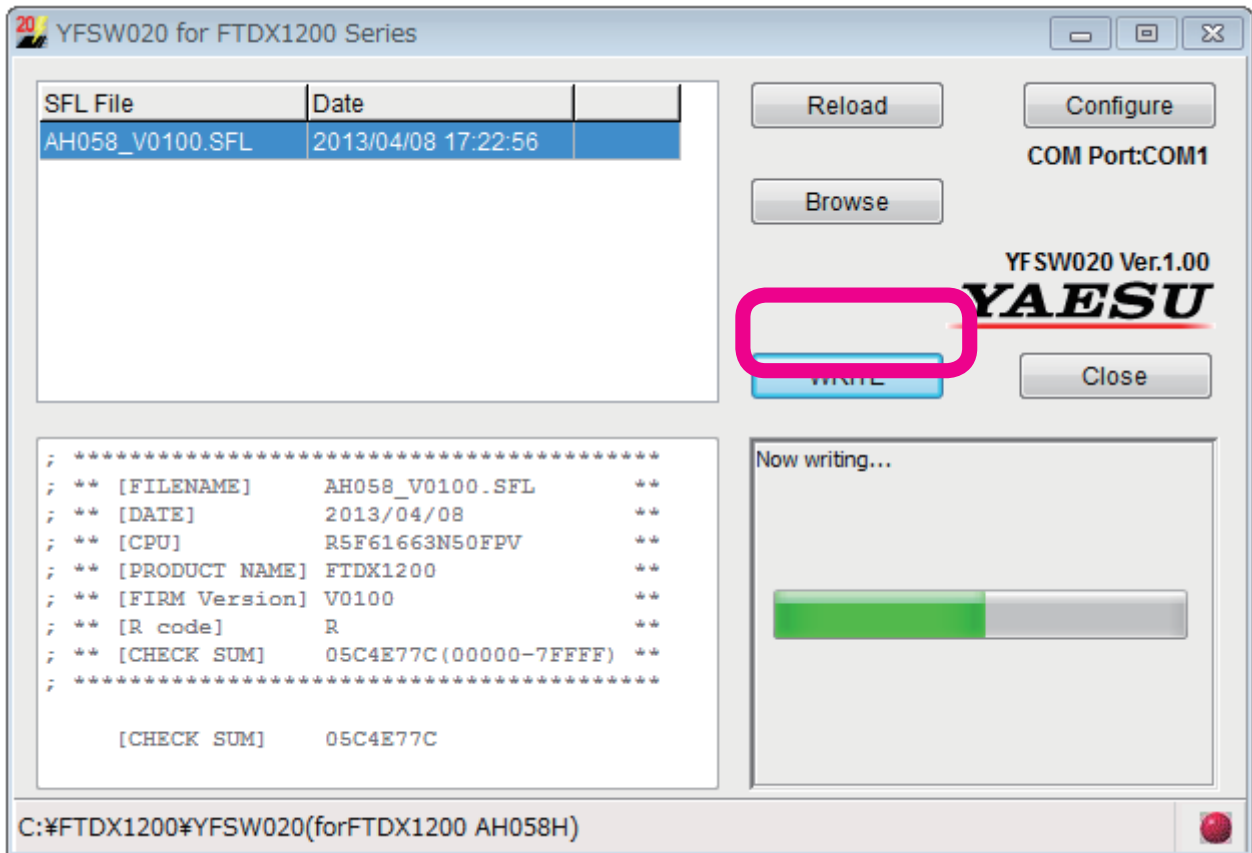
20 YFSW020 for FTDX1200 Series

| SFL File | Date | |
|---|---|---|
| AH058_V0100.SFL | 2013/04/08 17:22:56 | |

Reload

Configure

COM Port:COM1

Browse

YFSW020 Ver.1.00

YAESU

WRITE

Close

; ****************************************
; ** [FILENAME] AH058_V0100.SFL **
; ** [DATE] 2013/04/08 **
; ** [CPU] R5F61663N50FPV **
; ** [PRODUCT NAME] FTDX1200 **
; ** [FIRM Version] V0100 **
; ** [R code] R **
; ** [CHECK SUM] 05C4E77C(00000-7FFFF) **
; ****************************************

[CHECK SUM] 05C4E77C

Now writing...

C:¥FTDX1200¥YFSW020(forFTDX1200 AH058H)